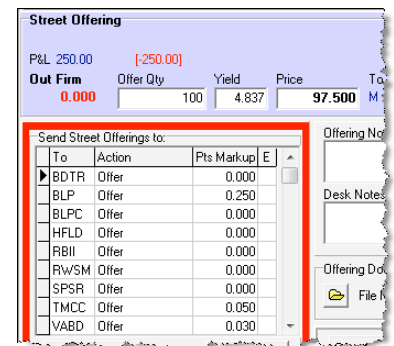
Street Offering

P&L 250.00 [-250.00]

Out Firm 0.000

Offer Qty 100

Yield 4.837

Price 97.500

To
M

Send Street Offerings to:

| To | Action | Pts Markup | E |
|---|---|---|---|
| BDTR | Offer | 0.000 | |
| BLP | Offer | 0.250 | |
| BLPC | Offer | 0.000 | |
| HFLD | Offer | 0.000 | |
| RBII | Offer | 0.000 | |
| RWSM | Offer | 0.000 | |
| SPSR | Offer | 0.000 | |
| TMCC | Offer | 0.050 | |
| VABD | Offer | 0.030 | |

Offering No

Desk Notes

Offering Do

File N